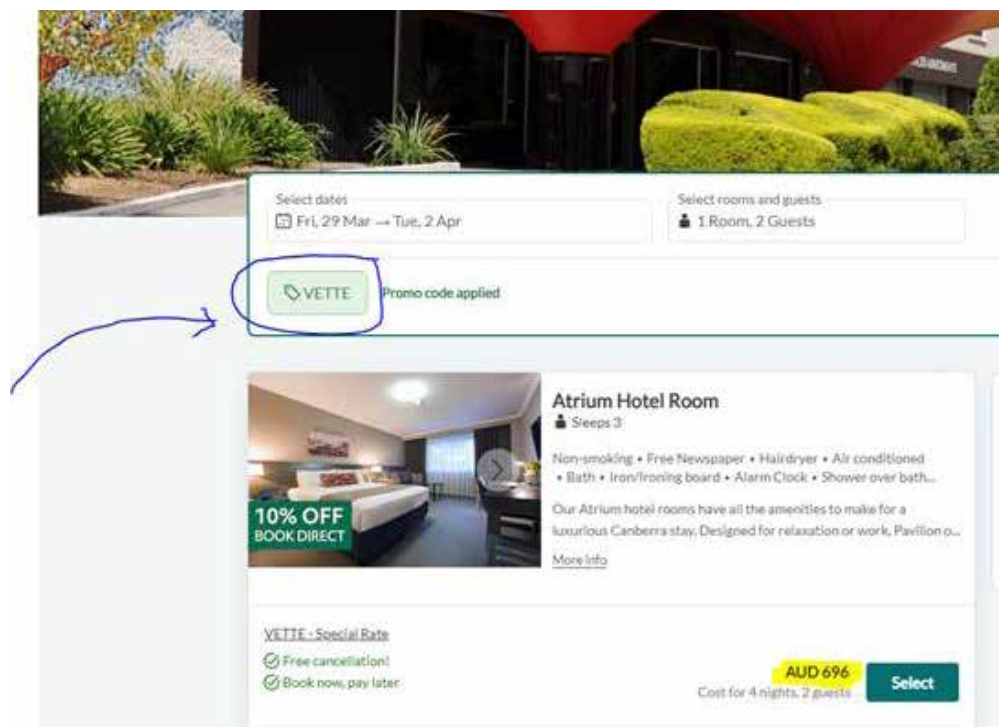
Select dates
Fri, 29 Mar → Tue, 2 Apr

Select rooms and guests
1 Room, 2 Guests

VETTE

Promo code applied

10% OFF
BOOK DIRECT

Atrium Hotel Room
Sleeps 3

Non-smoking • Free Newspaper • Hairdryer • Air conditioned • Bath • Iron/Ironing board • Alarm Clock • Shower over bath...

Our Atrium hotel rooms have all the amenities to make for a luxurious Canberra stay. Designed for relaxation or work, Pavilion o...

More info

VETTE - Special Rate

Free cancellation!
Book now, pay later

AUD 696
Cost for 4 nights, 2 guests

Select